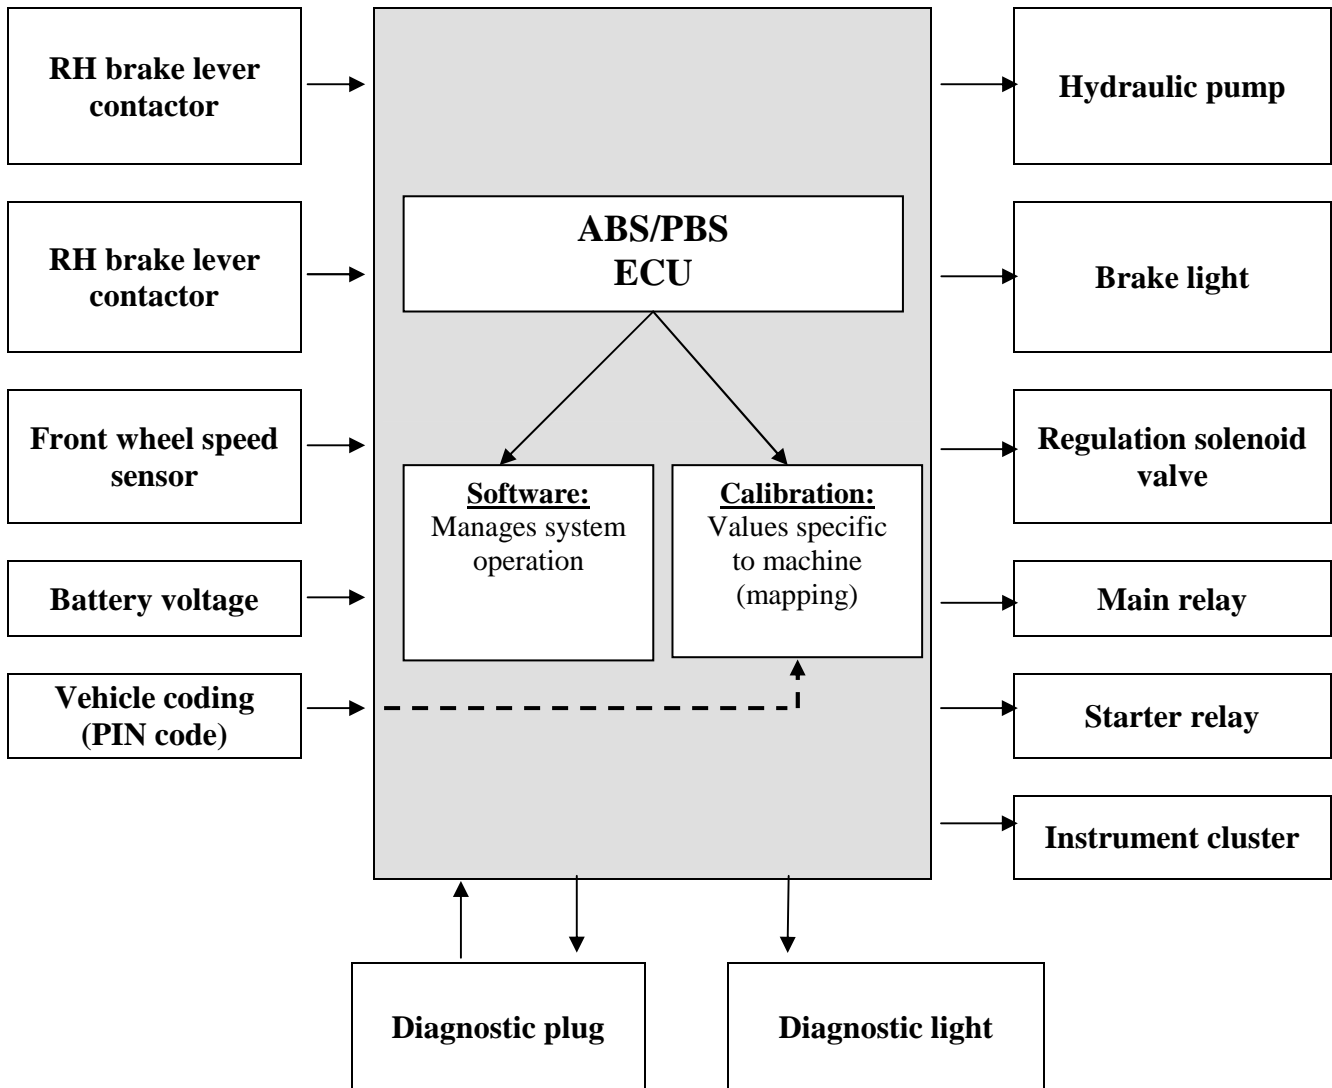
RH brake lever contactor

RH brake lever contactor

Front wheel speed sensor

Battery voltage

Vehicle coding (PIN code)

ABS/PBS ECU

Software:
Manages system operation

Calibration:
Values specific to machine (mapping)

Hydraulic pump

Brake light

Regulation solenoid valve

Main relay

Starter relay

Instrument cluster

Diagnostic plug

Diagnostic light